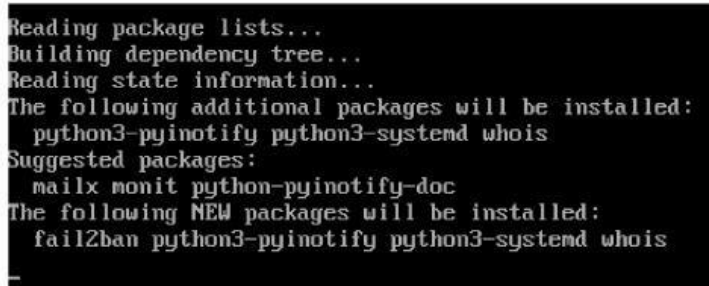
Reading package lists...
Building dependency tree...
Reading state information...
The following additional packages will be installed:
python3-pyinotify python3-systemd whois
Suggested packages:
mailx monit python-pyinotify-doc
The following NEW packages will be installed:
fail2ban python3-pyinotify python3-systemd whois